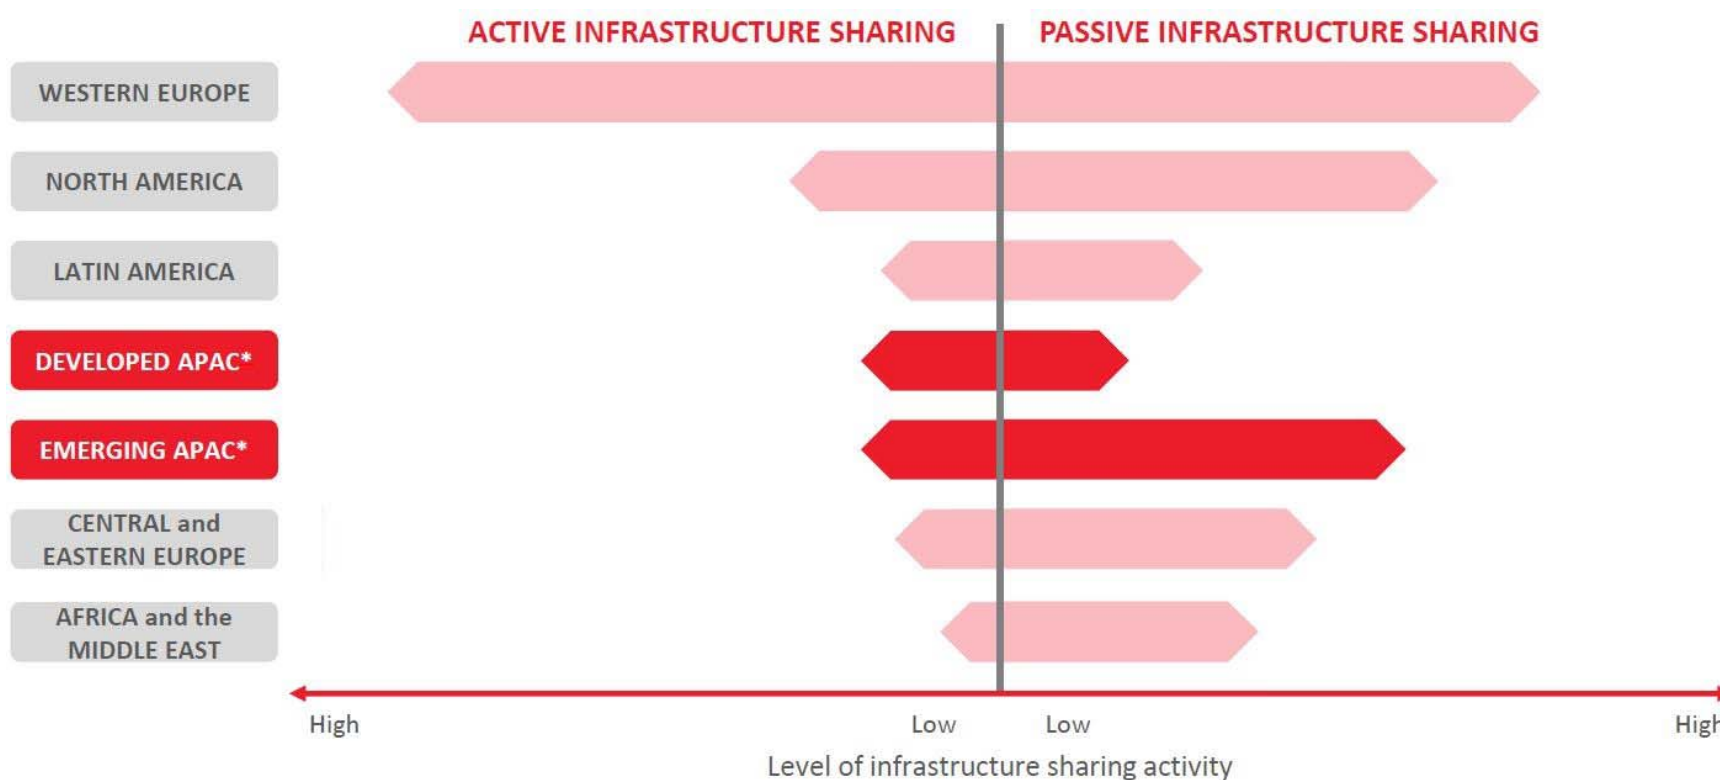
ACTIVE INFRASTRUCTURE SHARING

PASSIVE INFRASTRUCTURE SHARING

WESTERN EUROPE

NORTH AMERICA

LATIN AMERICA

DEVELOPED APAC*

EMERGING APAC*

CENTRAL and EASTERN EUROPE

AFRICA and the MIDDLE EAST

High

Low

Low

High

Level of infrastructure sharing activity